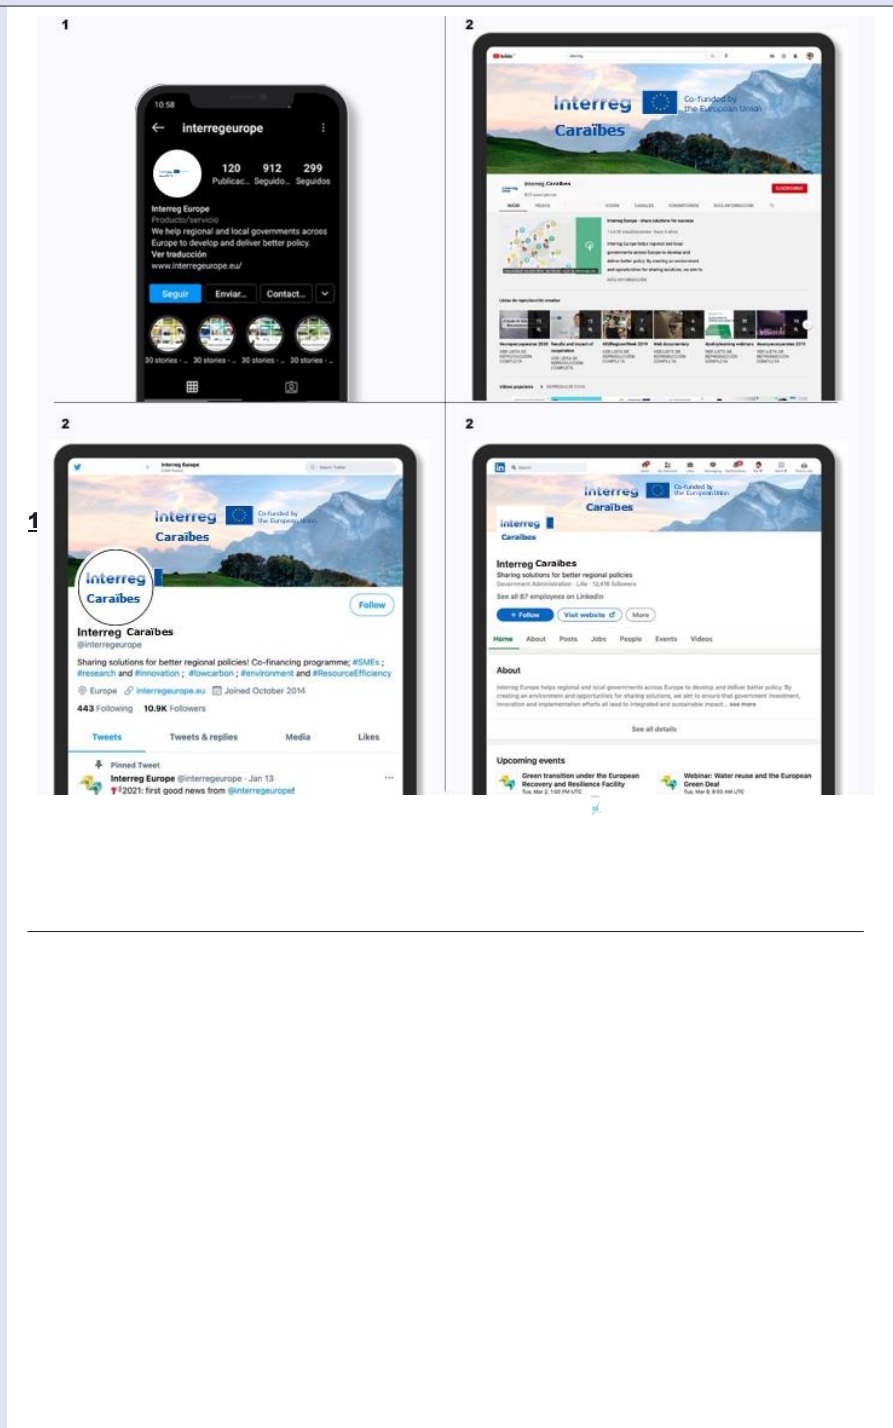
1

10:58

interregeurope

120 Publicac... 912 Seguido... 299 Seguidos

Interreg Europe
Producto/servicio
We help regional and local governments across Europe to develop and deliver better policy.
Ver traducción
www.interregeurope.eu/

Seguir Enviar... Contact...

30 stories · ... 30 stories · ... 30 stories · ... 30 stories · ...

2

Interreg Caraïbes Co-funded by the European Union

Interreg Caraïbes

SUSCRIBIRME

INICIO VÍDEOS LISTAS CANALES COMUNIDAD MÁS INFORMACIÓN

Interreg Europe - share solutions for success

Listas de reproducción creadas

Vídeos populares REPRODUCIR TODO

2

Interreg Europe

Interreg Caraïbes Co-funded by the European Union

Interreg Caraïbes

Follow

Interreg Caraïbes
@interregeurope

Sharing solutions for better regional policies! Co-financing programme; #SMEs ; #research and #innovation ; #lowcarbon ; #environment and #ResourceEfficiency

Europe interregeurope.eu Joined October 2014

443 Following 10.9K Followers

Tweets Tweets & replies Media Likes

Pinned Tweet
Interreg Europe @interregeurope · Jan 13
2021: first good news from @interregeuropet

2

Interreg Caraïbes Co-funded by the European Union

Interreg Caraïbes

Interreg Caraïbes
Sharing solutions for better regional policies
Government Administration · Lille · 12,416 followers
See all 87 employees on LinkedIn

+ Follow Visit website More

Home About Posts Jobs People Events Videos

About

Interreg Europe helps regional and local governments across Europe to develop and deliver better policy. By creating an environment and opportunities for sharing solutions, we aim to ensure that government investment, innovation and implementation efforts all lead to integrated and sustainable impact... see more

See all details

Upcoming events

Green transition under the European Recovery and Resilience Facility
Tue, Mar 2, 1:00 PM UTC

Webinar: Water reuse and the European Green Deal
Tue, Mar 9, 9:00 AM UTC

1